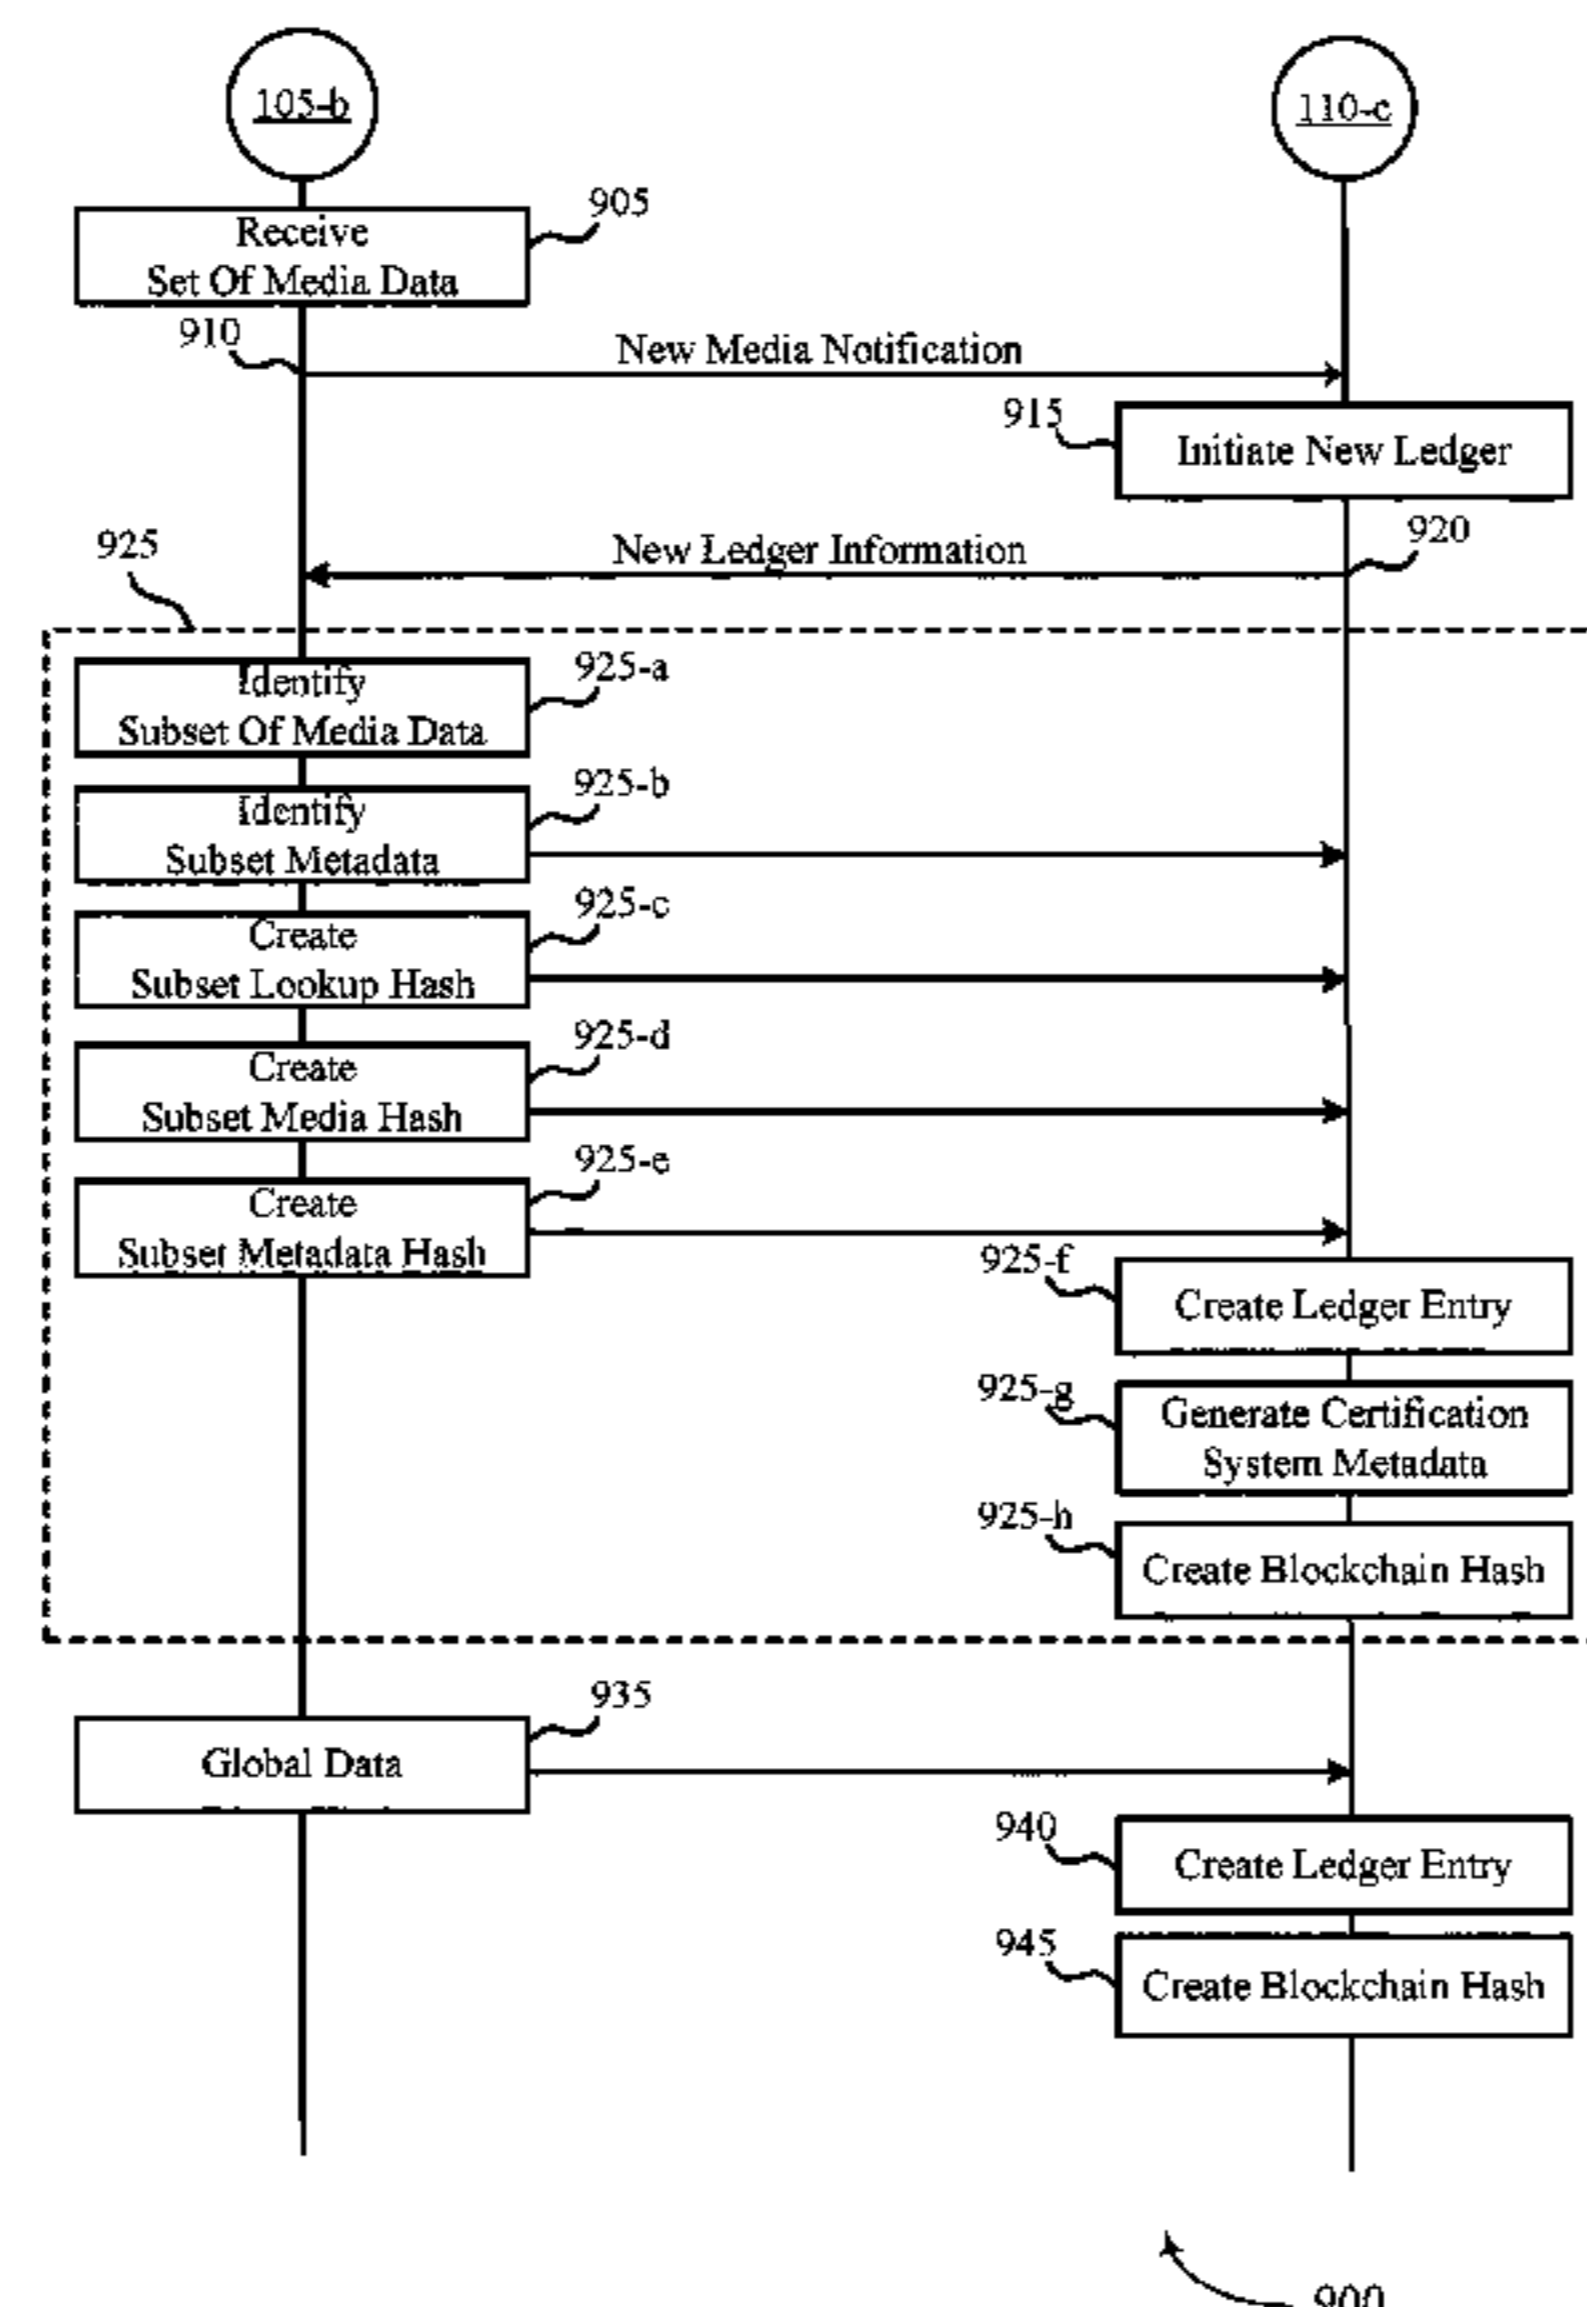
105-b

110-c

905
Receive Set Of Media Data

910
New Media Notification

915
Initiate New Ledger

925
New Ledger Information
920

925-a
Identify Subset Of Media Data

925-b
Identify Subset Metadata

925-c
Create Subset Lookup Hash

925-d
Create Subset Media Hash

925-e
Create Subset Metadata Hash

925-f
Create Ledger Entry

925-g
Generate Certification System Metadata

925-h
Create Blockchain Hash

935
Global Data

940
Create Ledger Entry

945
Create Blockchain Hash

900